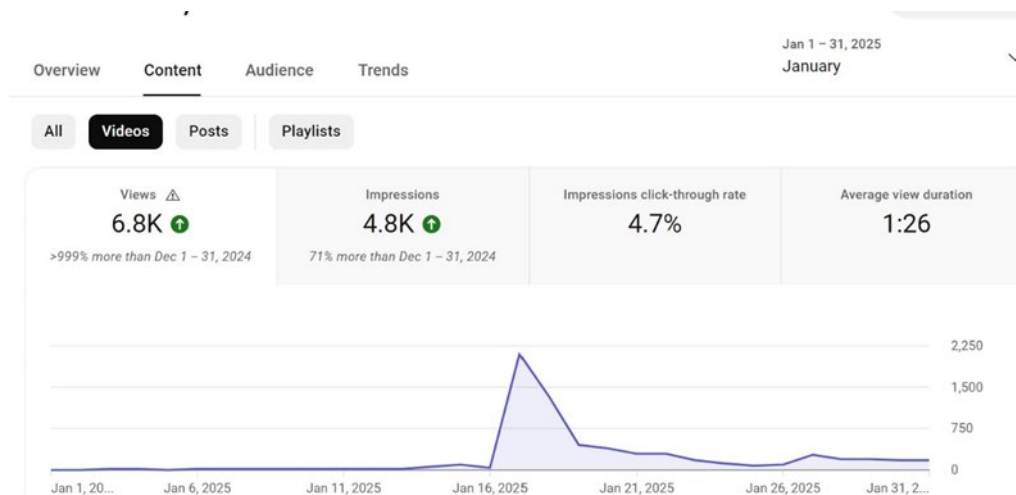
Overview Content Audience Trends

Jan 1 – 31, 2025
January

All Videos Posts Playlists

Views
6.8K
>999% more than Dec 1 – 31, 2024

Impressions
4.8K
71% more than Dec 1 – 31, 2024

Impressions click-through rate
4.7%

Average view duration
1:26

2,250
1,500
750
0

Jan 1, 20... Jan 6, 2025 Jan 11, 2025 Jan 16, 2025 Jan 21, 2025 Jan 26, 2025 Jan 31, 2...